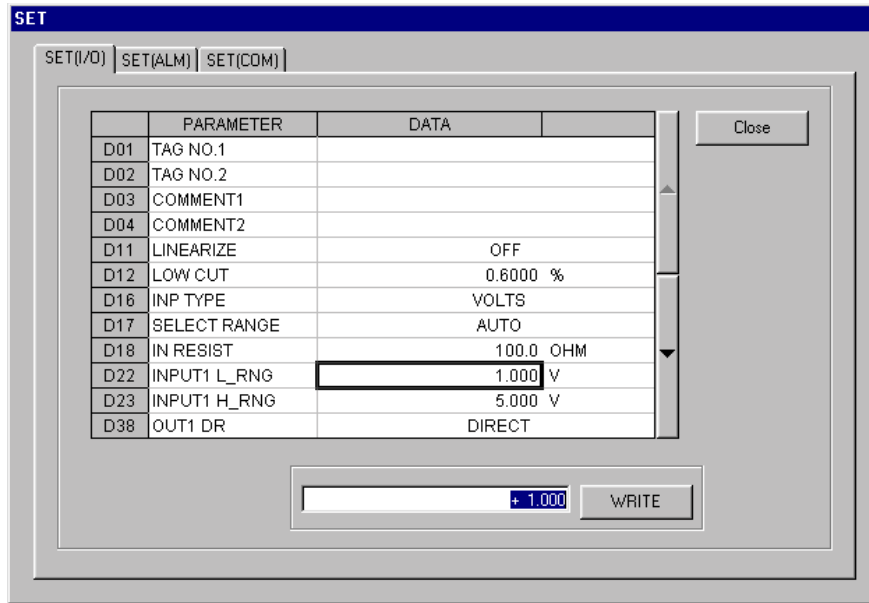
SET

SET(I/O) | SET(ALM) | SET(COM)

Close

| | PARAMETER | DATA | |
|---|---|---|---|
| D01 | TAG NO.1 | | |
| D02 | TAG NO.2 | | |
| D03 | COMMENT1 | | |
| D04 | COMMENT2 | | |
| D11 | LINEARIZE | OFF | |
| D12 | LOW CUT | 0.6000 | % |
| D16 | INP TYPE | VOLTS | |
| D17 | SELECT RANGE | AUTO | |
| D18 | IN RESIST | 100.0 | OHM |
| D22 | INPUT1 L_RNG | 1.000 | V |
| D23 | INPUT1 H_RNG | 5.000 | V |
| D38 | OUT1 DR | DIRECT | |

+ 1.000

WRITE